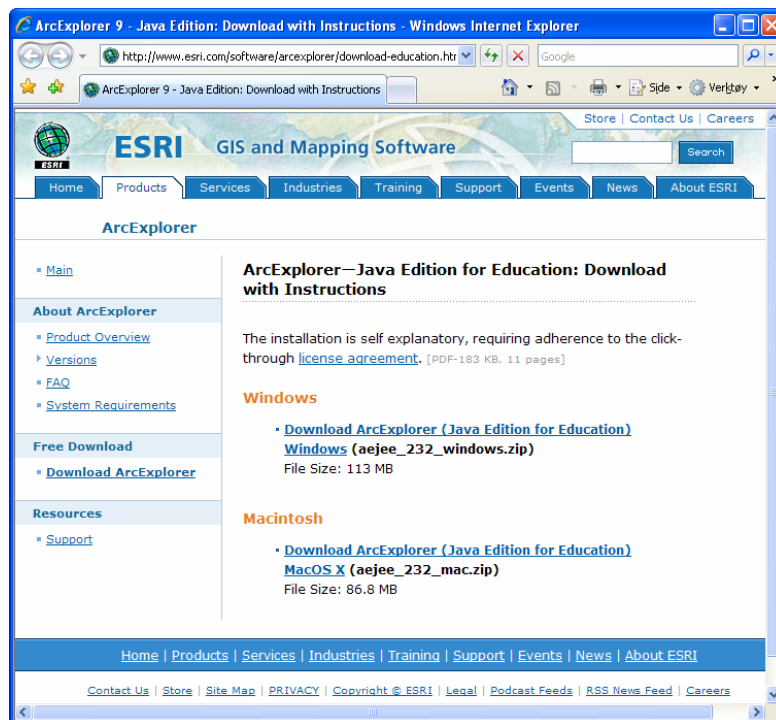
ArcExplorer 9 - Java Edition: Download with Instructions - Windows Internet Explorer

http://www.esri.com/software/arcexplorer/download-education.htr

Google

ArcExplorer 9 - Java Edition: Download with Instructions

Side · Verktøy

Store | Contact Us | Careers

ESRI

ESRI GIS and Mapping Software

Search

Home Products Services Industries Training Support Events News About ESRI

ArcExplorer

Main

About ArcExplorer

Product Overview

Versions

FAQ

System Requirements

Free Download

Download ArcExplorer

Resources

Support

ArcExplorer—Java Edition for Education: Download with Instructions

The installation is self explanatory, requiring adherence to the click-through license agreement. [PDF-183 KB, 11 pages]

Windows

Download ArcExplorer (Java Edition for Education) Windows (aejee_232_windows.zip)
File Size: 113 MB

Macintosh

Download ArcExplorer (Java Edition for Education) MacOS X (aejee_232_mac.zip)
File Size: 86.8 MB

Home | Products | Services | Industries | Training | Support | Events | News | About ESRI

Contact Us | Store | Site Map | PRIVACY | Copyright © ESRI | Legal | Podcast Feeds | RSS News Feed | Careers